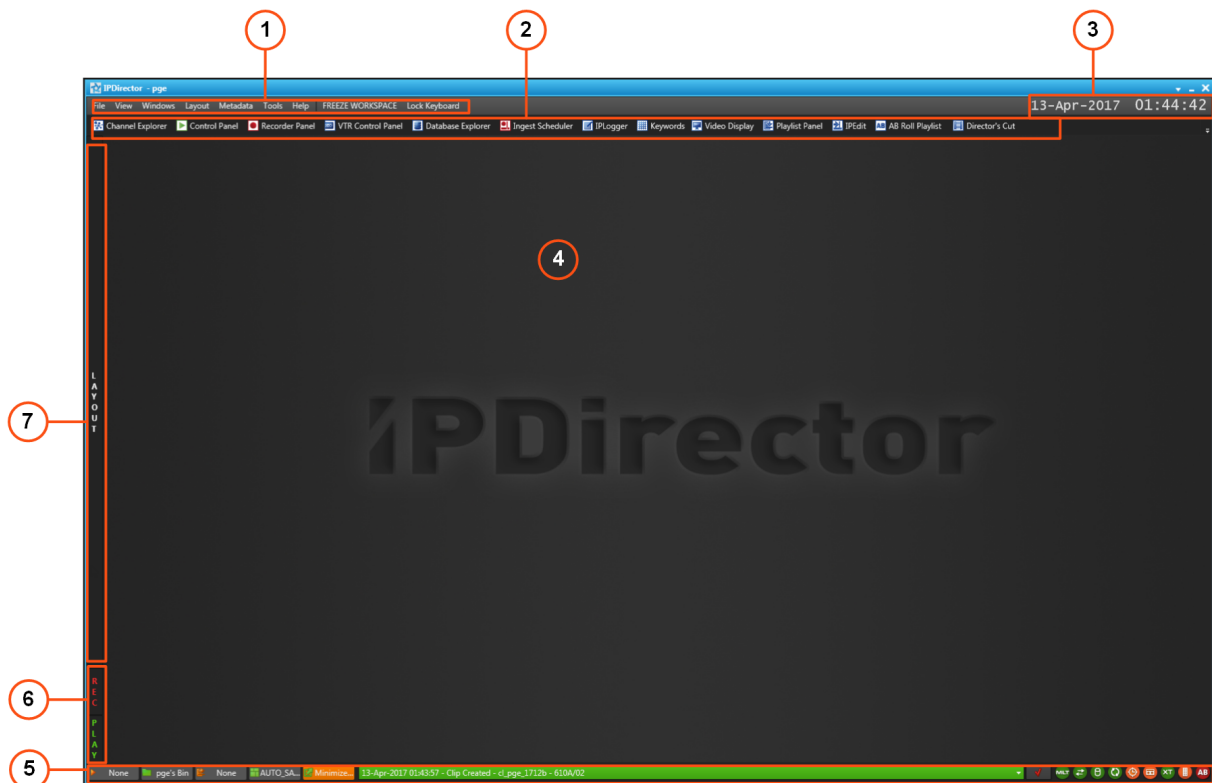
1
2
3

IPDirector - pge

File View Windows Layout Metadata Tools Help FREEZE WORKSPACE Lock Keyboard

13-Apr-2017 01:44:42

Channel Explorer Control Panel Recorder Panel VTR Control Panel Database Explorer Ingest Scheduler IPLogger Keywords Video Display Playlist Panel IPEdit AB Roll Playlist Director's Cut

4

7

LAYOUT

IPDirector

6

REC

PLAY

5

None pge's Bin None AUTO_SA... Minimize... 13-Apr-2017 01:43:57 - Clip Created - cl_pge_1712b - 610A/02

MLT XT AB